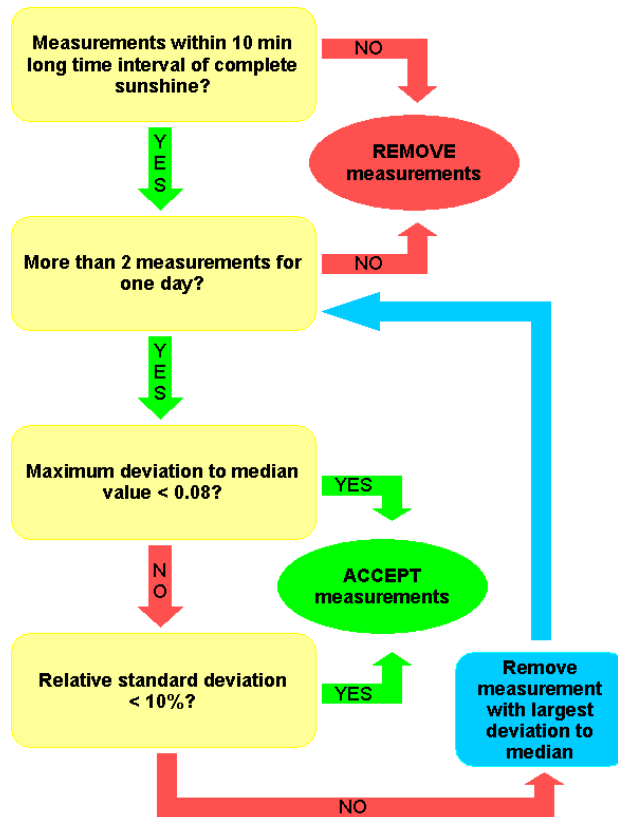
Measurements within 10 min long time interval of complete sunshine?

NO

YES

REMOVE measurements

More than 2 measurements for one day?

NO

YES

Maximum deviation to median value < 0.08?

YES

ACCEPT measurements

NO

Relative standard deviation < 10%?

YES

Remove measurement with largest deviation to median

NO